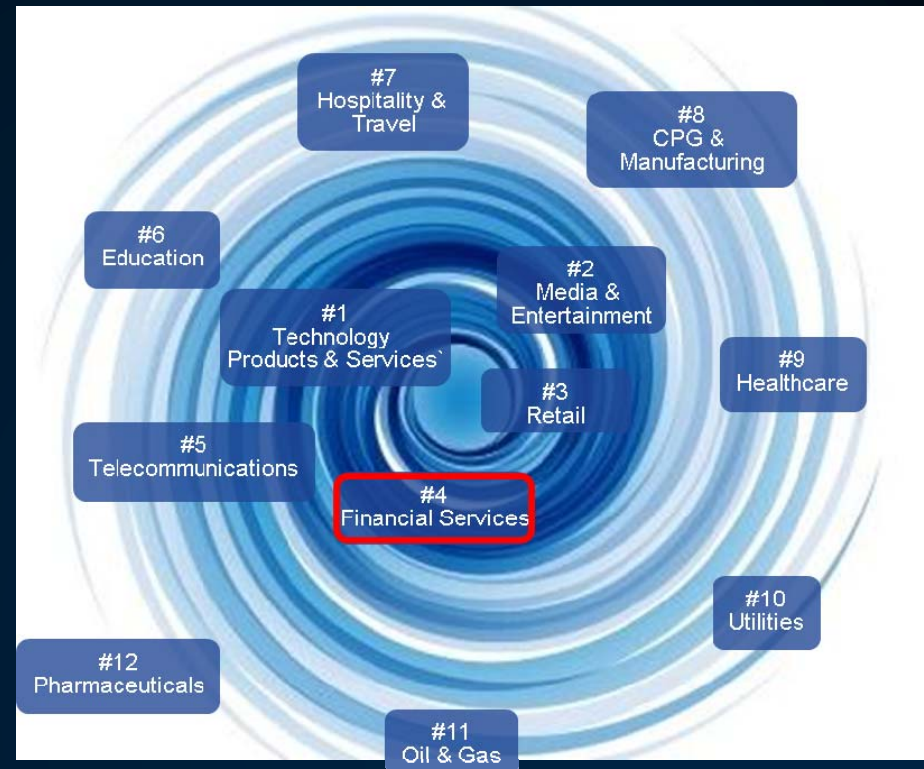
#7
Hospitality &
Travel

#8
CPG &
Manufacturing

#6
Education

#2
Media &
Entertainment

#1
Technology
Products & Services`

#9
Healthcare

#3
Retail

#5
Telecommunications

#4
Financial Services

#10
Utilities

#12
Pharmaceuticals

#11
Oil & Gas